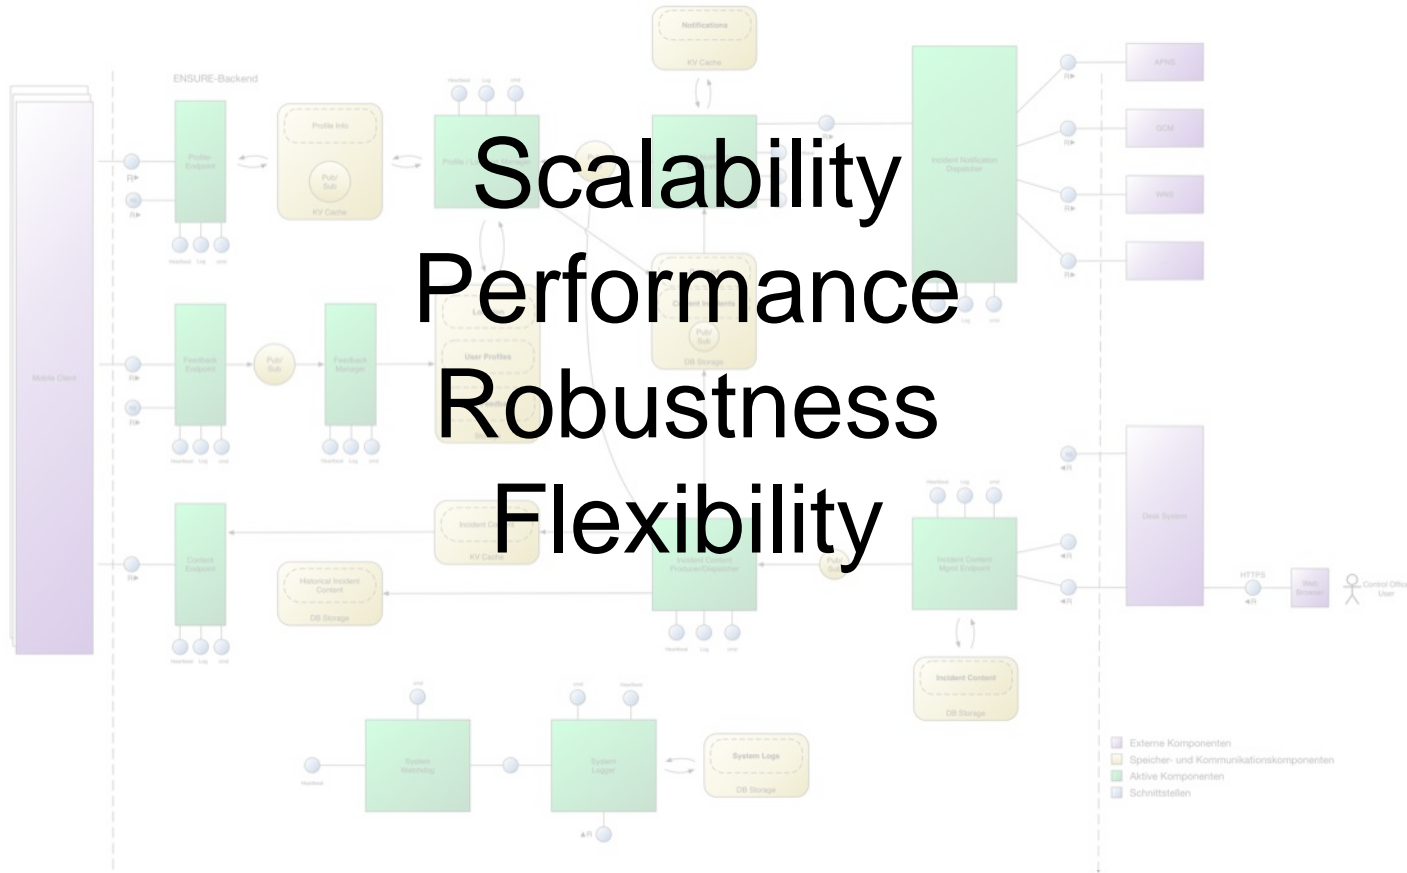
Scalability
Performance
Robustness
Flexibility

ENSURE-Backend

Notifications
KV Cache

APNS
GCM
WNS

Profile Info
KV Cache

Mobile Client

Incident Content
KV Cache

Historical Incident Content
DB Storage

User Profiles

DB Storage

Incident Content
DB Storage

System Logs
DB Storage

Desk System

HTTPS

Control Office User

Externe Komponenten
Speicher- und Kommunikationskomponenten
Aktive Komponenten
Schnittstellen